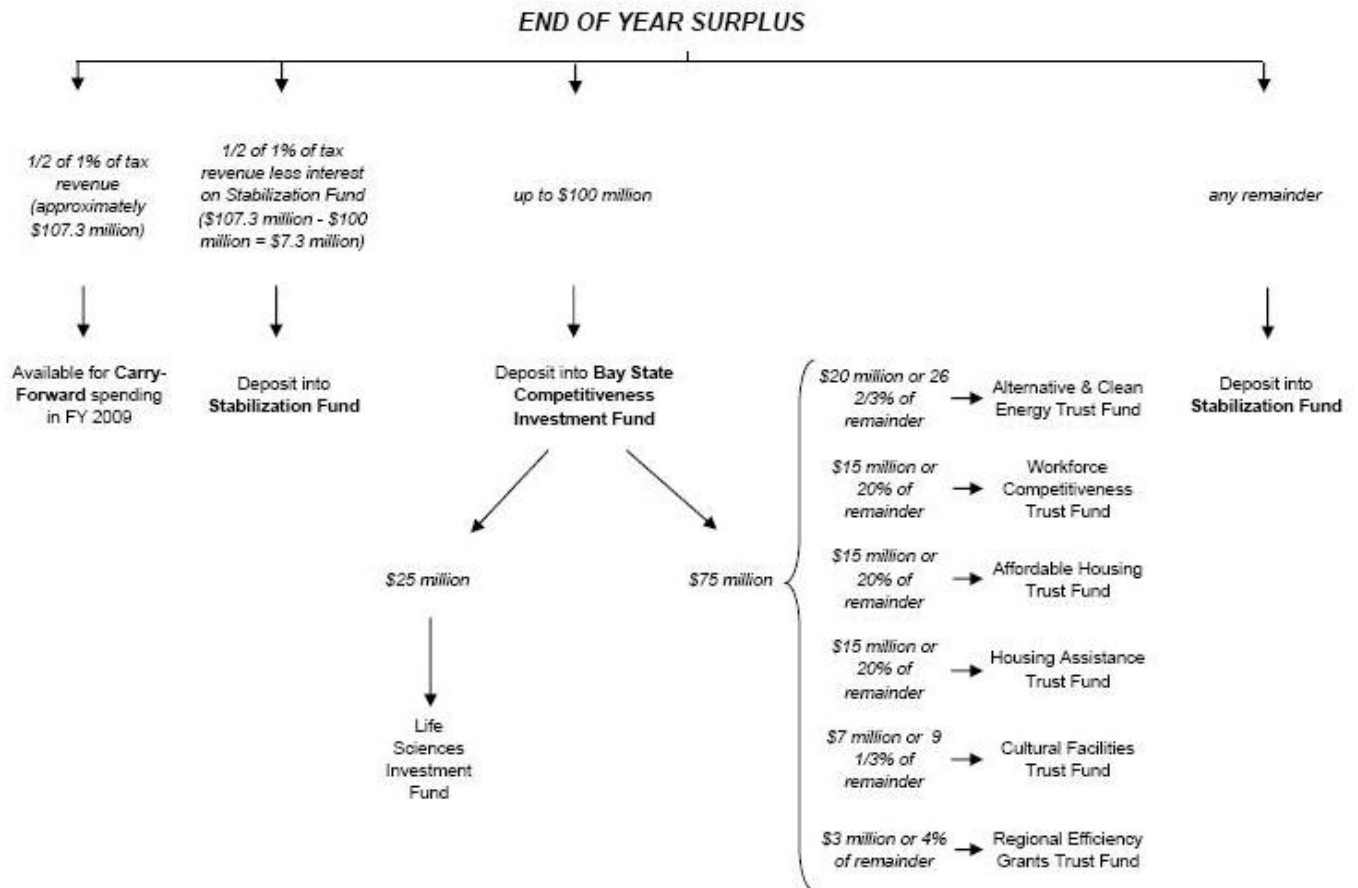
END OF YEAR SURPLUS

1/2 of 1% of tax revenue (approximately $107.3 million)

Available for Carry-Forward spending in FY 2009

1/2 of 1% of tax revenue less interest on Stabilization Fund ($107.3 million - $100 million = $7.3 million)

Deposit into Stabilization Fund

up to $100 million

Deposit into Bay State Competitiveness Investment Fund

$25 million

Life Sciences Investment Fund

$75 million

$20 million or 26 2/3% of remainder → Alternative & Clean Energy Trust Fund

$15 million or 20% of remainder → Workforce Competitiveness Trust Fund

$15 million or 20% of remainder → Affordable Housing Trust Fund

$15 million or 20% of remainder → Housing Assistance Trust Fund

$7 million or 9 1/3% of remainder → Cultural Facilities Trust Fund

$3 million or 4% of remainder → Regional Efficiency Grants Trust Fund

any remainder

Deposit into Stabilization Fund